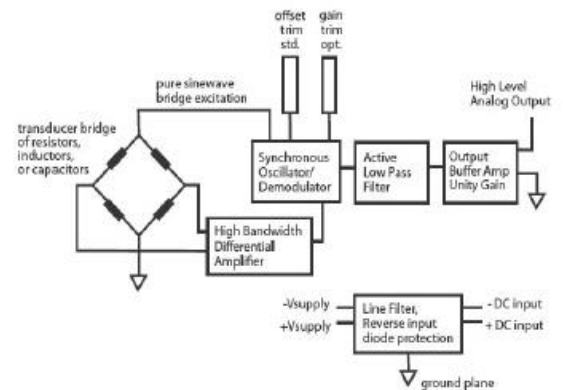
offset trim std.

gain trim opt.

pure sinewave bridge excitation

High Level Analog Output

transducer bridge of resistors, inductors, or capacitors

Synchronous Oscillator/ Demodulator

Active Low Pass Filter

Output Buffer Amp Unity Gain

High Bandwidth Differentiall Amplifier

-Vsupply

+Vsupply

Line Filter, Reverse input diode protection

- DC input

+ DC input

ground plane